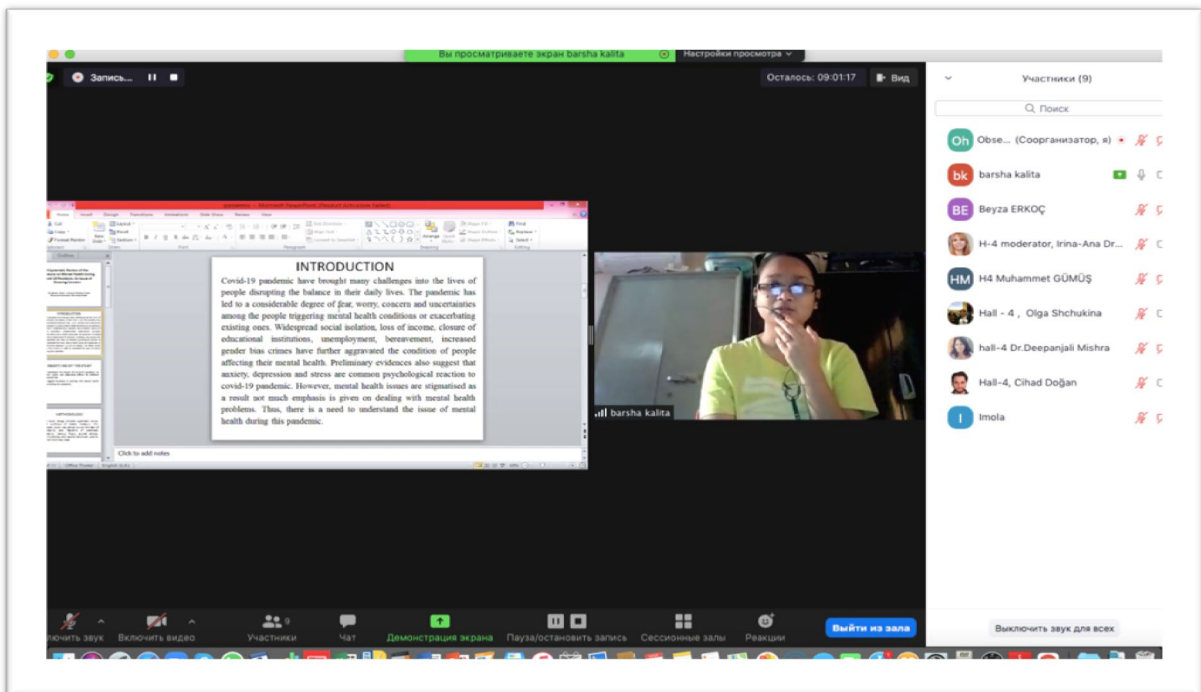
Вы просматриваете экран barsha kalita

Настройки просмотра

Запись...

Осталось: 09:01:17

Вид

Участники (9)

Поиск

Obse... (Соорганизатор, я)

barsha kalita

Beyza ERKOÇ

H-4 moderator, Irina-Ana Dr...

H4 Muhammet GÜMÜŞ

Hall - 4 , Olga Shchukina

hall-4 Dr.Deepanjali Mishra

Hall-4, Cihad Doğan

Imola

INTRODUCTION

Covid-19 pandemic have brought many challenges into the lives of people disrupting the balance in their daily lives. The pandemic has led to a considerable degree of fear, worry, concern and uncertainties among the people triggering mental health conditions or exacerbating existing ones. Widespread social isolation, loss of income, closure of educational institutions, unemployment, bereavement, increased gender bias crimes have further aggravated the condition of people affecting their mental health. Preliminary evidences also suggest that anxiety, depression and stress are common psychological reaction to covid-19 pandemic. However, mental health issues are stigmatised as a result not much emphasis is given on dealing with mental health problems. Thus, there is a need to understand the issue of mental health during this pandemic.

Click to add notes

barsha kalita

лючить звук

Включить видео

Участники 9

Чат

Демонстрация экрана

Пауза/остановить запись

Сессионные залы

Реакции

Выйти из зала

Выключить звук для всех